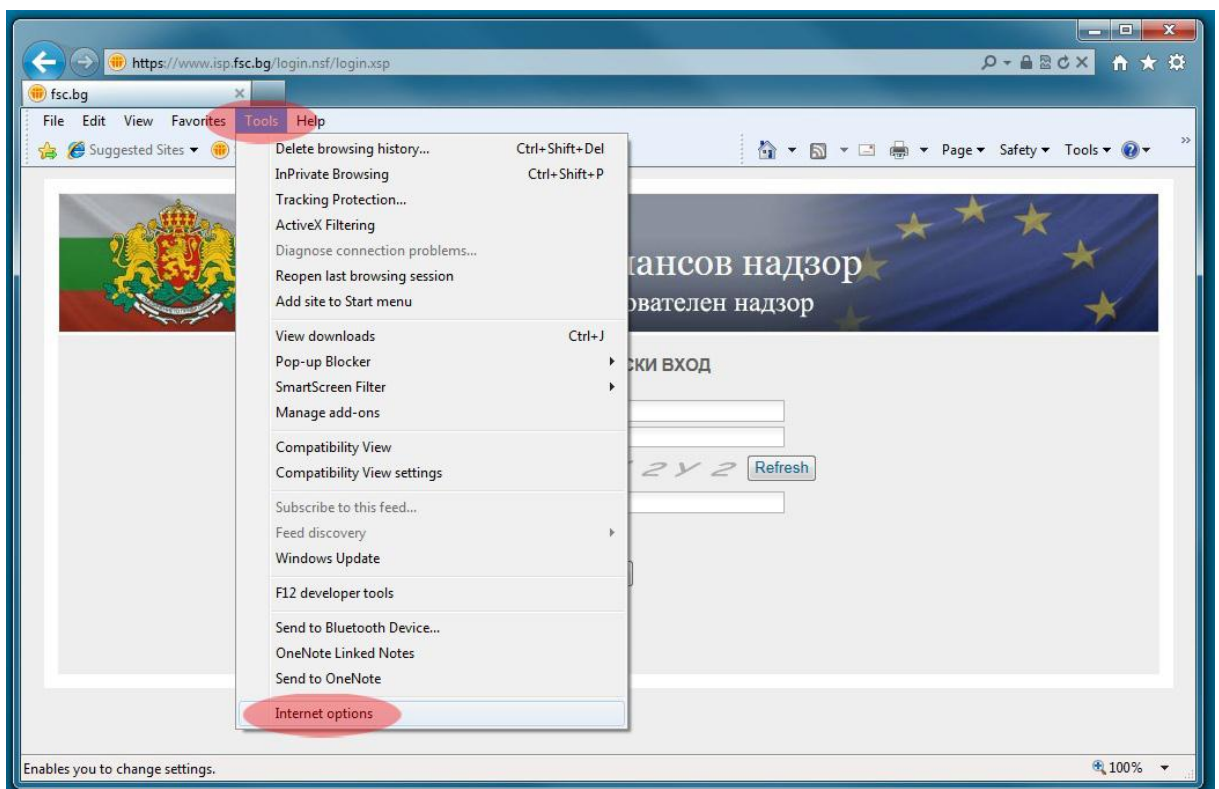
https://www.isp.fsc.bg/login.nsf/login.xsp

fsc.bg

File Edit View Favorites Tools Help

Suggested Sites ▾

Page ▾ Safety ▾ Tools ▾

Delete browsing history... Ctrl+Shift+Del
InPrivate Browsing Ctrl+Shift+P
Tracking Protection...
ActiveX Filtering
Diagnose connection problems...
Reopen last browsing session
Add site to Start menu

View downloads Ctrl+J
Pop-up Blocker
SmartScreen Filter
Manage add-ons

Compatibility View
Compatibility View settings

Subscribe to this feed...
Feed discovery
Windows Update

F12 developer tools

Send to Bluetooth Device...
OneNote Linked Notes
Send to OneNote

Internet options

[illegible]ансов надзор
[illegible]ователен надзор

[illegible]СКИ ВХОД

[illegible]2У2 Refresh

Enables you to change settings.

100%